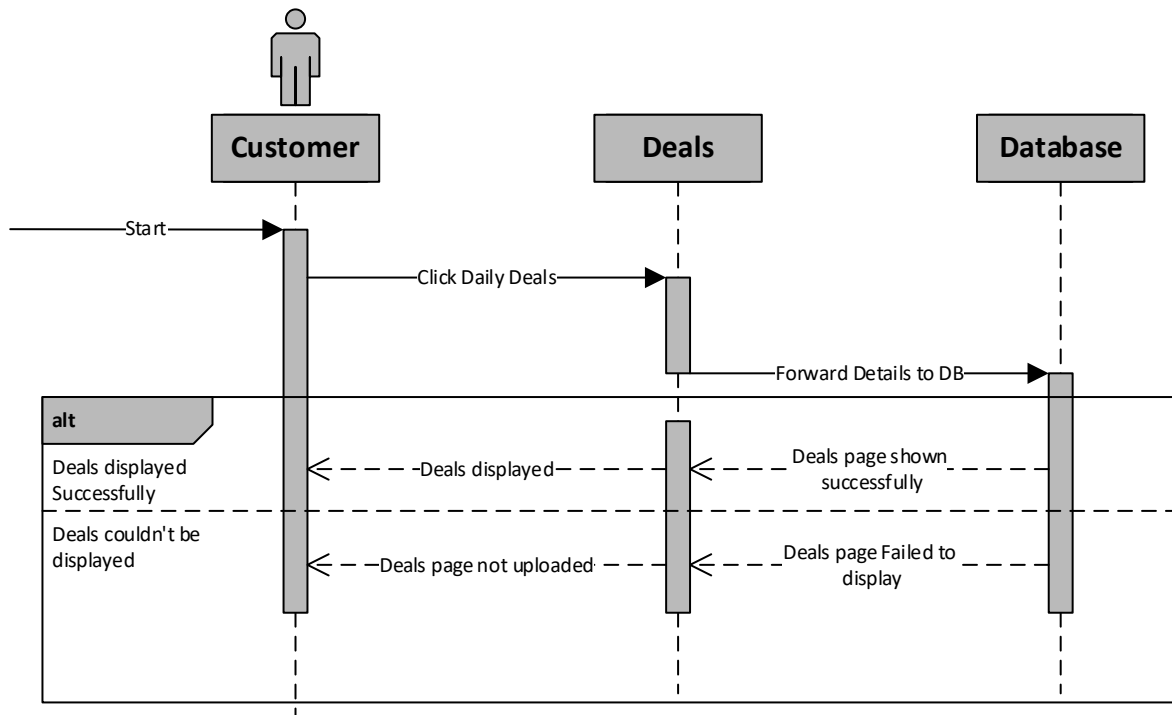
Customer

Deals

Database

Start

Click Daily Deals

Forward Details to DB

alt

Deals displayed Successfully

Deals displayed

Deals page shown successfully

Deals couldn't be displayed

Deals page not uploaded

Deals page Failed to display